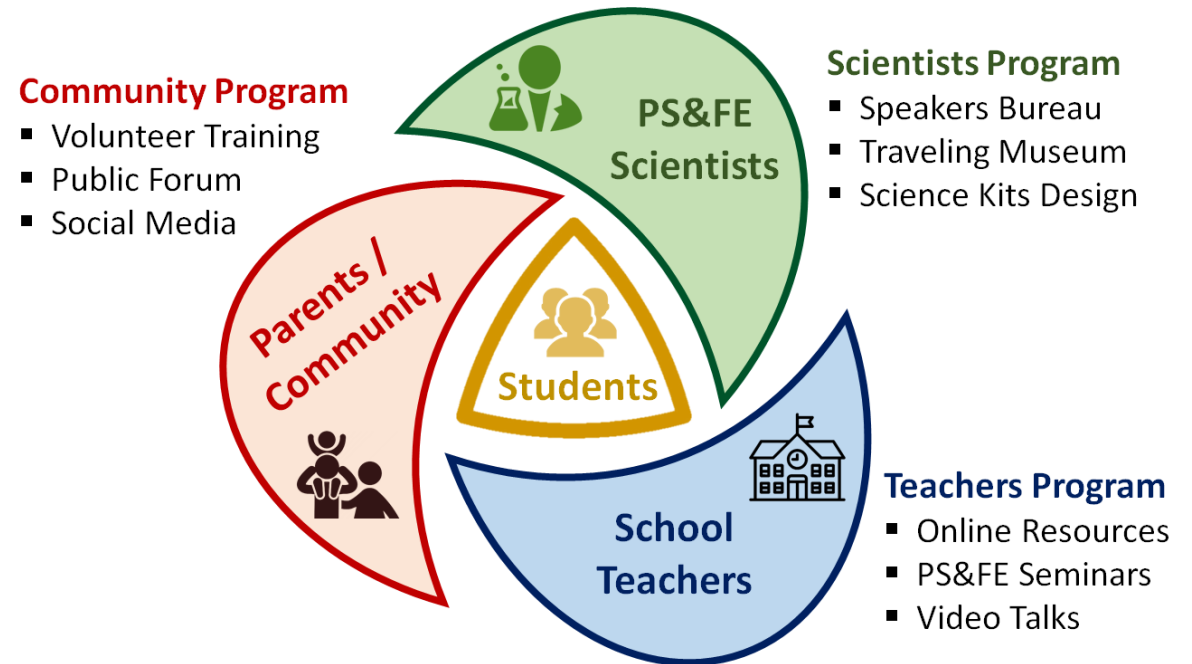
Community Program
▪ Volunteer Training
▪ Public Forum
▪ Social Media

PS&FE Scientists

Scientists Program
▪ Speakers Bureau
▪ Traveling Museum
▪ Science Kits Design

Parents / Community

Students

School Teachers

Teachers Program
▪ Online Resources
▪ PS&FE Seminars
▪ Video Talks